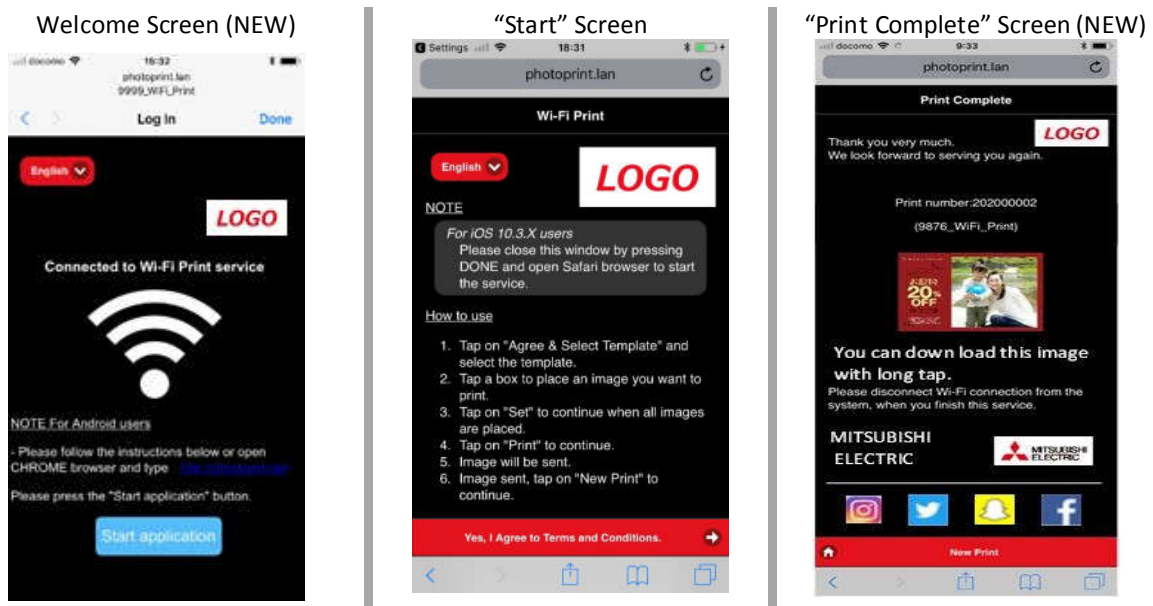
Welcome Screen (NEW)

docomo 16:32
photoprint.lan
9999_WiFi_Print

Log In Done

English

LOGO

Connected to Wi-Fi Print service

NOTE For Android users

- Please follow the instructions below or open CHROME browser and type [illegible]

Please press the "Start application" button.

Start application

"Start" Screen

Settings 18:31

photoprint.lan

Wi-Fi Print

English

LOGO

NOTE

For iOS 10.3.X users
Please close this window by pressing DONE and open Safari browser to start the service.

How to use

1. Tap on "Agree & Select Template" and select the template.
2. Tap a box to place an image you want to print.
3. Tap on "Set" to continue when all images are placed.
4. Tap on "Print" to continue.
5. Image will be sent.
6. Image sent, tap on "New Print" to continue.

Yes, I Agree to Terms and Conditions.

"Print Complete" Screen (NEW)

docomo 9:33

photoprint.lan

Print Complete

Thank you very much.
We look forward to serving you again.

LOGO

Print number:202000002

(9876_WiFi_Print)

20% OFF

You can down load this image with long tap.

Please disconnect Wi-Fi connection from the system, when you finish this service.

MITSUBISHI ELECTRIC

MITSUBISHI ELECTRIC

New Print